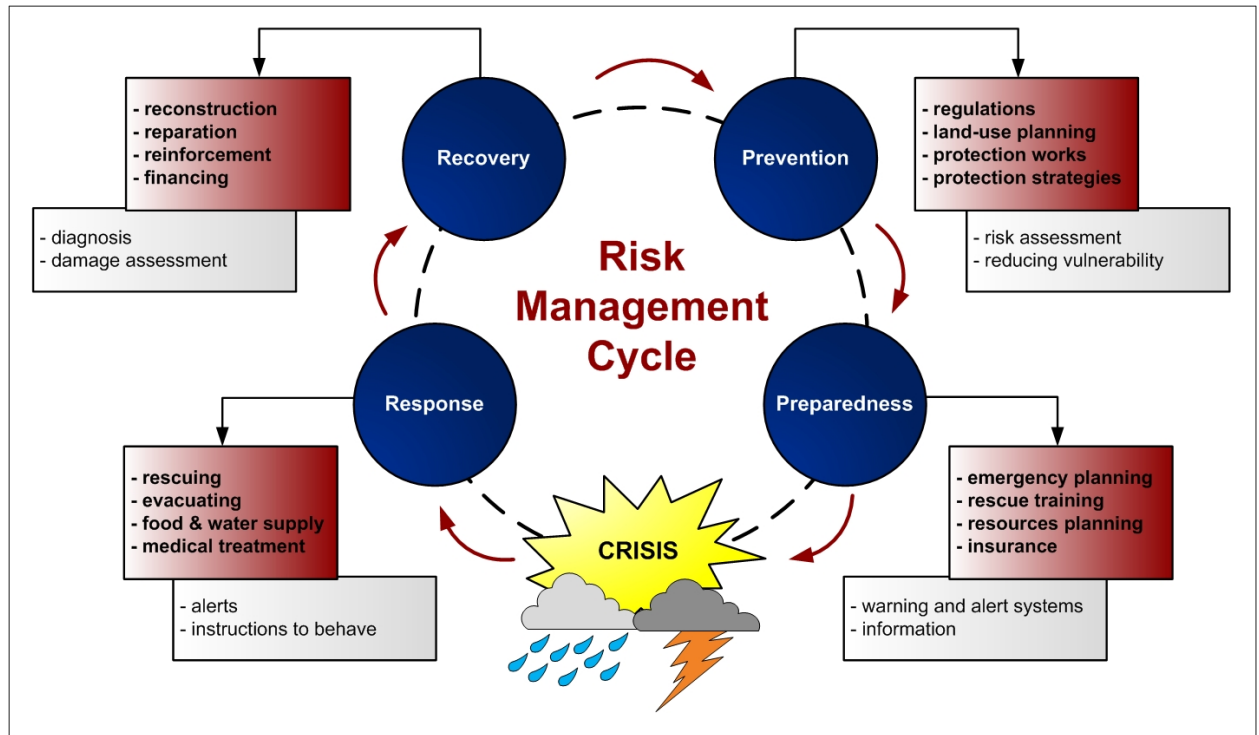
- reconstruction
- reparation
- reinforcement
- financing

- diagnosis
- damage assessment

Recovery

Prevention

- regulations
- land-use planning
- protection works
- protection strategies

- risk assessment
- reducing vulnerability

Risk Management Cycle

Response

Preparedness

- rescuing
- evacuating
- food & water supply
- medical treatment

- alerts
- instructions to behave

CRISIS

- emergency planning
- rescue training
- resources planning
- insurance

- warning and alert systems
- information